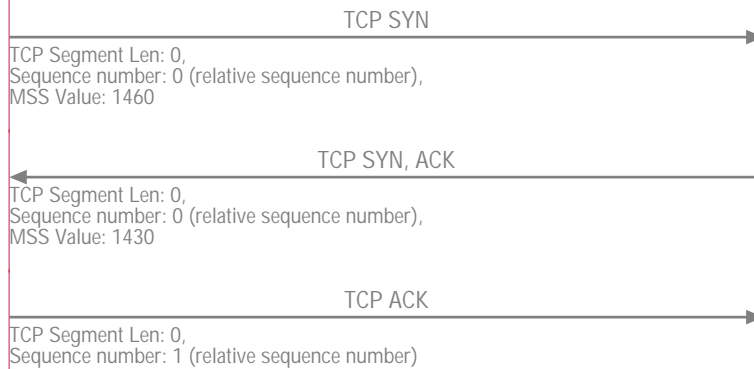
TCP SYN

TCP Segment Len: 0,
Sequence number: 0 (relative sequence number),
MSS Value: 1460

TCP SYN, ACK

TCP Segment Len: 0,
Sequence number: 0 (relative sequence number),
MSS Value: 1430

TCP ACK

TCP Segment Len: 0,
Sequence number: 1 (relative sequence number)